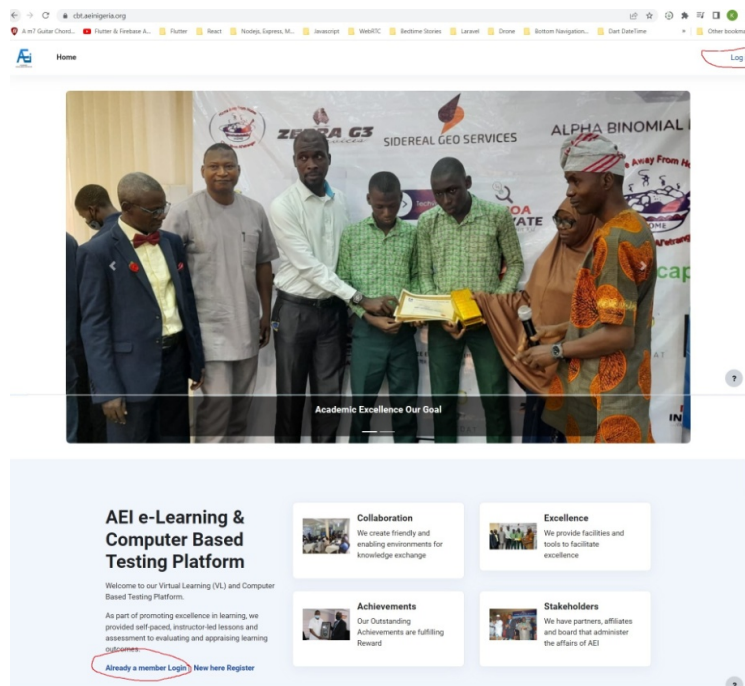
cbt.aeinigeria.org

A m7 Guitar Chord... Flutter & Firebase A... Flutter React Nodejs, Express, M... Javascript WebRTC Bedtime Stories Laravel Drone Bottom Navigation... Dart DateTime » Other bookma

Home

Log

ZEBRA G3

SIDEREAL GEO SERVICES

ALPHA BINOMIAL

Academic Excellence Our Goal

?

AEI e-Learning & Computer Based Testing Platform

Welcome to our Virtual Learning (VL) and Computer Based Testing Platform.

As part of promoting excellence in learning, we provided self-paced, instructor-led lessons and assessment to evaluating and appraising learning outcomes.

Already a member Login New here Register

Collaboration
We create friendly and enabling environments for knowledge exchange

Excellence
We provide facilities and tools to facilitate excellence

Achievements
Our Outstanding Achievements are fulfilling Reward

Stakeholders
We have partners, affiliates and board that administer the affairs of AEI